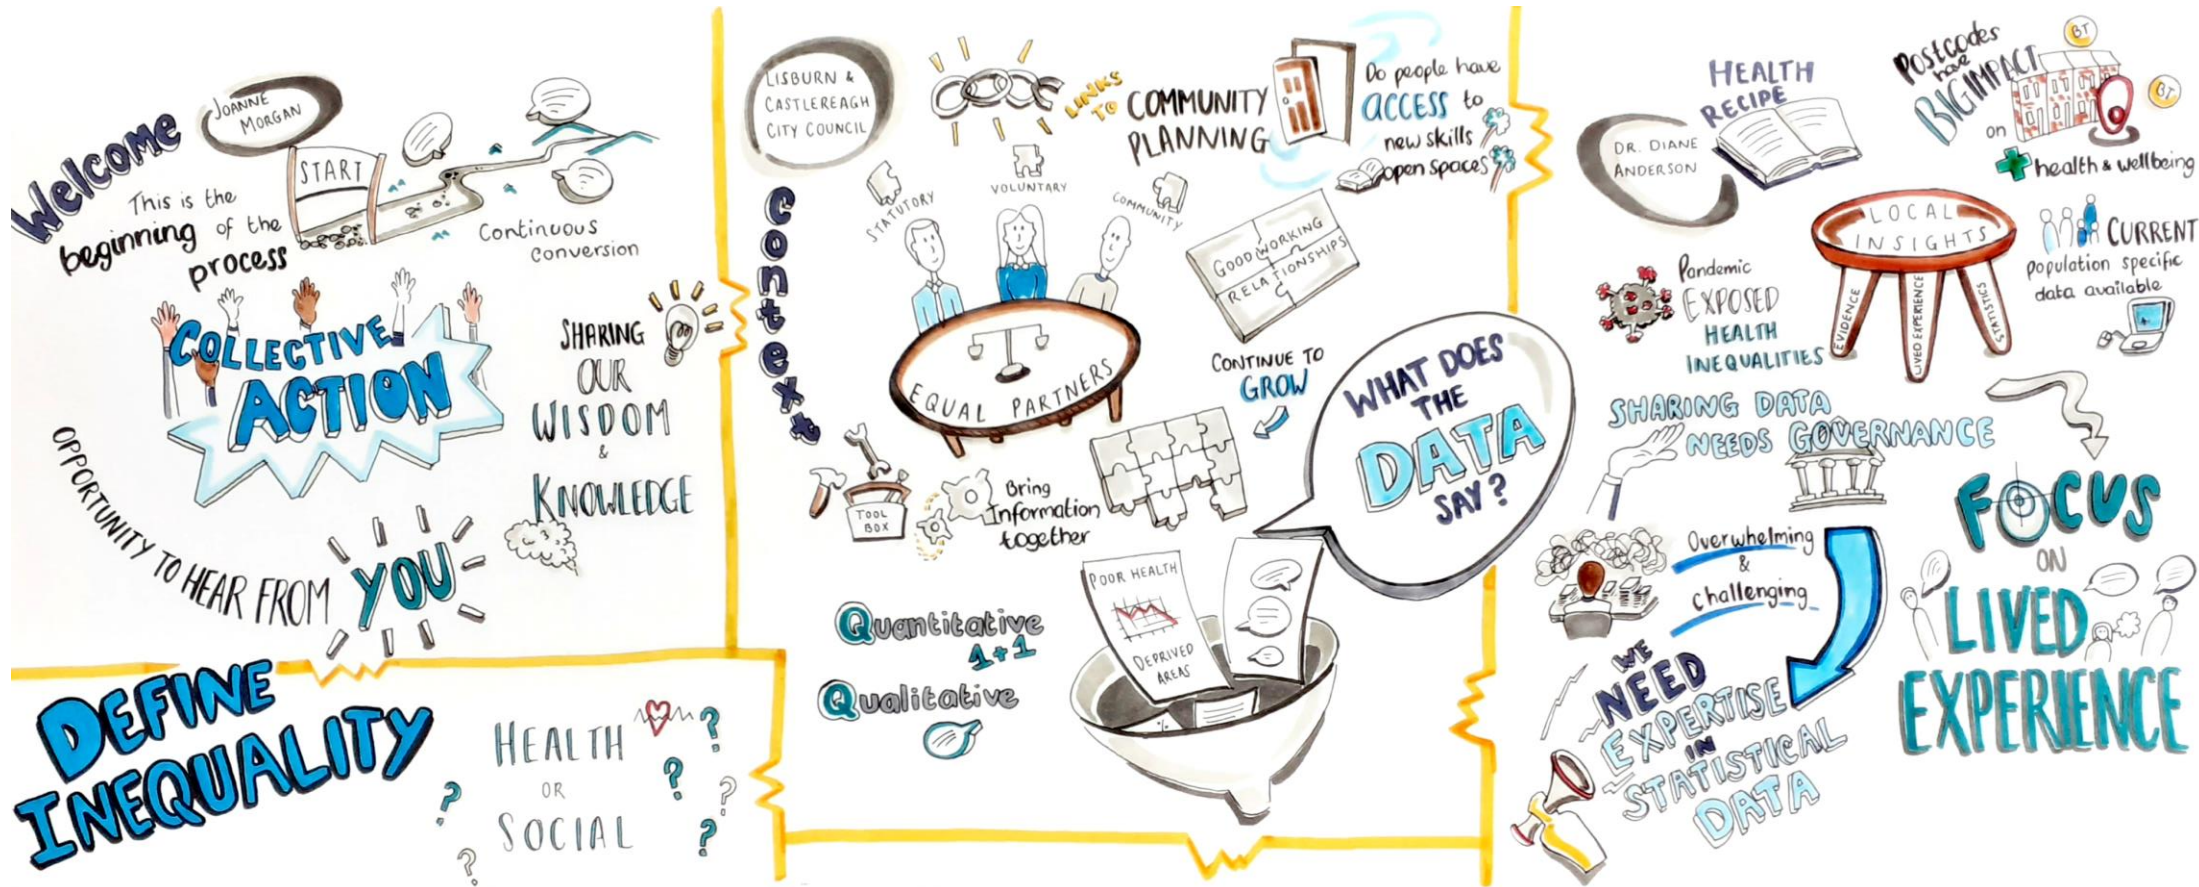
Welcome

JOANNE MORGAN

START

This is the beginning of the process

Continuous conversion

COLLECTIVE ACTION

SHARING OUR WISDOM & KNOWLEDGE

OPPORTUNITY TO HEAR FROM YOU

DEFINE INEQUALITY

HEALTH OR SOCIAL

LISBURN & CASTLEREAGH CITY COUNCIL

Context

LINKS TO COMMUNITY PLANNING

Do people have ACCESS to new skills open spaces

STATUTORY

VOLUNTARY

COMMUNITY

GOOD WORKING RELATIONSHIPS

EQUAL PARTNERS

CONTINUE TO GROW

TOOL BOX

Bring Information together

WHAT DOES THE DATA SAY?

Quantitative 1+1

Qualitative

POOR HEALTH

DEPRIVED AREAS

DR. DIANE ANDERSON

HEALTH RECIPE

Postcodes have BIG IMPACT on health & wellbeing

BT

BT

LOCAL INSIGHTS

EVIDENCE

LIVED EXPERIENCE

STATISTICS

Pandemic EXPOSED HEALTH INEQUALITIES

CURRENT population specific data available

SHARING DATA NEEDS GOVERNANCE

Overwhelming & challenging

WE NEED EXPERTISE IN STATISTICAL DATA

FOCUS ON LIVED EXPERIENCE